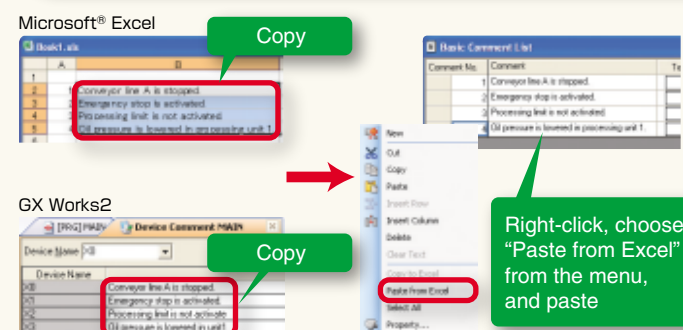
Microsoft® Excel

Book1.xls

| | A | B |
|---|---|---|
| 1 | | |
| 2 | 1 | Conveyor line A is stopped. |
| 3 | | Emergency stop is activated. |
| 4 | | Processing limit is not activated. |
| 5 | | Oil pressure is lowered in processing unit 1. |

Copy

Basic Comment List

| Comment No. | Comment | Te |
|---|---|---|
| 1 | Conveyor line A is stopped. | |
| 2 | Emergency stop is activated. | |
| 3 | Processing limit is not activated. | |
| 4 | Oil pressure is lowered in processing unit 1. | |

New
Cut
Copy
Paste
Insert Row
Insert Column
Delete
Clear Text
Copy to Excel
Paste from Excel
Select All
Property...

Right-click, choose "Paste from Excel" from the menu, and paste

GX Works2

[PRG] MAIN Device Comment MAIN

Device Name X0

| Device Name | |
|---|---|
| X0 | Conveyor line A is stopped. |
| X1 | Emergency stop is activated. |
| X2 | Processing limit is not activate. |
| X3 | Oil pressure is lowered in unit1 |

Copy